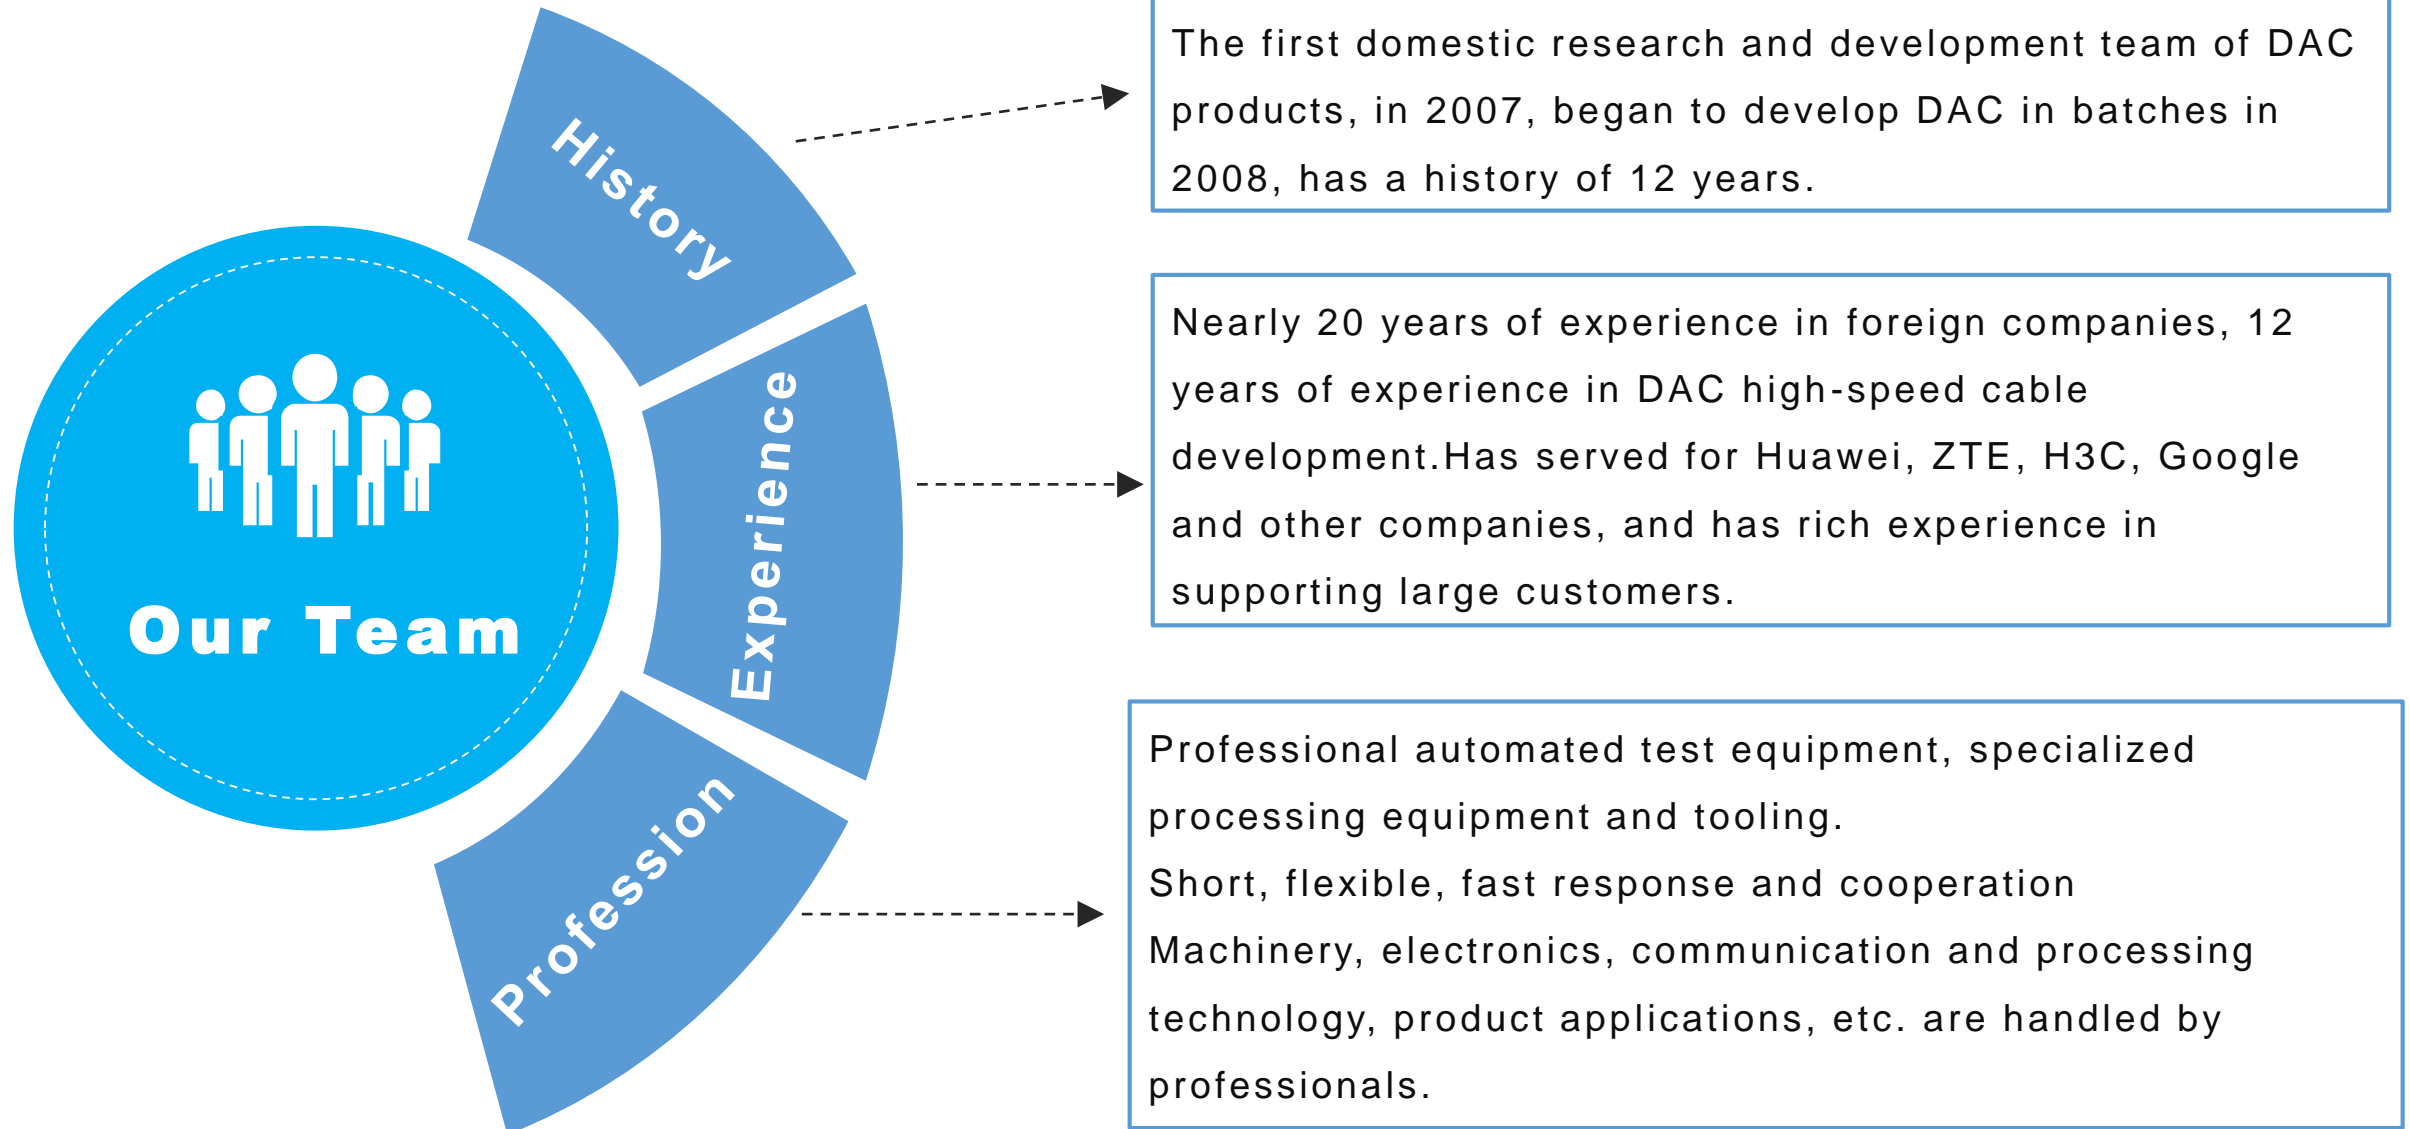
Our Team

History

The first domestic research and development team of DAC products, in 2007, began to develop DAC in batches in 2008, has a history of 12 years.

Experience

Nearly 20 years of experience in foreign companies, 12 years of experience in DAC high-speed cable development.Has served for Huawei, ZTE, H3C, Google and other companies, and has rich experience in supporting large customers.

Profession

Professional automated test equipment, specialized processing equipment and tooling.
Short, flexible, fast response and cooperation
Machinery, electronics, communication and processing technology, product applications, etc. are handled by professionals.